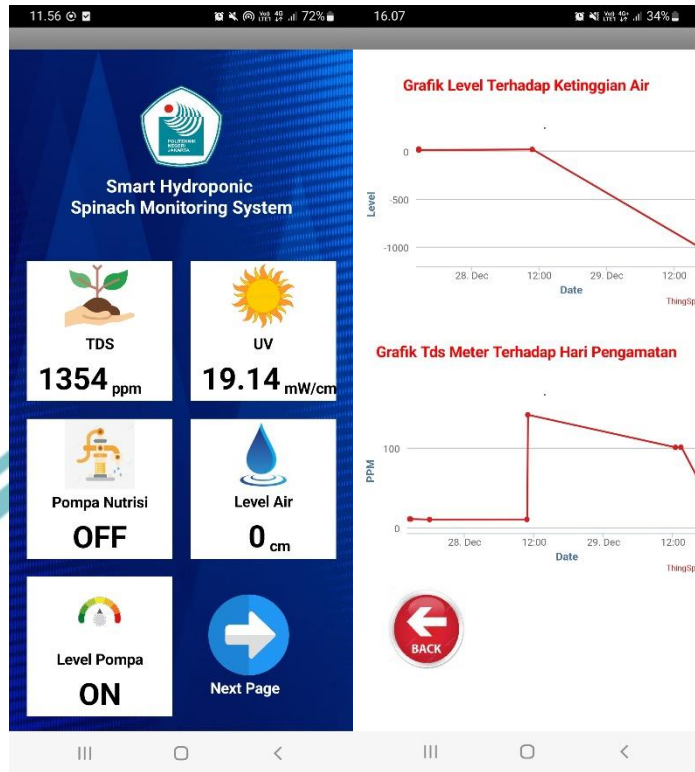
11.56 72%

Smart Hydroponic Spinach Monitoring System

TDS
1354 ppm

UV
19.14 mW/cm

Pompa Nutrisi
OFF

Level Air
0 cm

Level Pompa
ON

Next Page

16.07 34%

Grafik Level Terhadap Ketinggian Air

0
-500
-1000
Level
28. Dec
12:00
29. Dec
12:00
Date
ThingSp

Grafik Tds Meter Terhadap Hari Pengamatan

100
0
PPM
28. Dec
12:00
29. Dec
12:00
Date
ThingSp

BACK